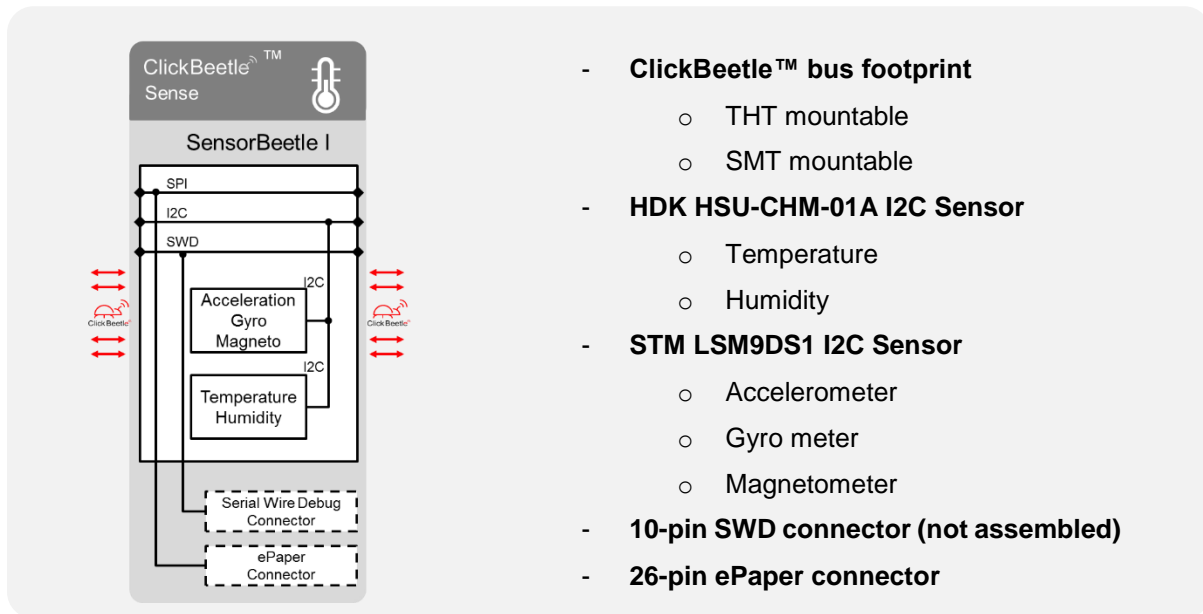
ClickBeetle™
Sense

SensorBeetle I

SPI
I2C
SWD

I2C
Acceleration
Gyro
Magneto

I2C
Temperature
Humidity

ClickBeetle
ClickBeetle

Serial Wire Debug Connector

ePaper Connector

- **ClickBeetle™ bus footprint**
  - THT mountable
  - SMT mountable
- **HDK HSU-CHM-01A I2C Sensor**
  - Temperature
  - Humidity
- **STM LSM9DS1 I2C Sensor**
  - Accelerometer
  - Gyro meter
  - Magnetometer
- **10-pin SWD connector (not assembled)**
- **26-pin ePaper connector**